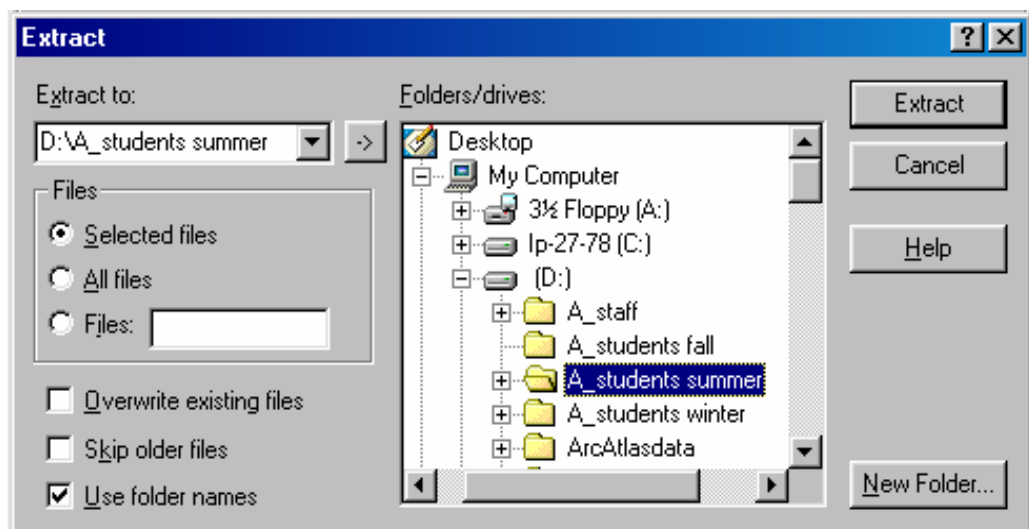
Extract

Extract to:

D:\A_students summer

->

Files

Selected files

All files

Files:

Overwrite existing files

Skip older files

Use folder names

Folders/drives:

Desktop

My Computer

3½ Floppy (A:)

lp-27-78 (C:)

(D:)

A_staff

A_students fall

A_students summer

A_students winter

ArcAtlasdata

Extract

Cancel

Help

New Folder...